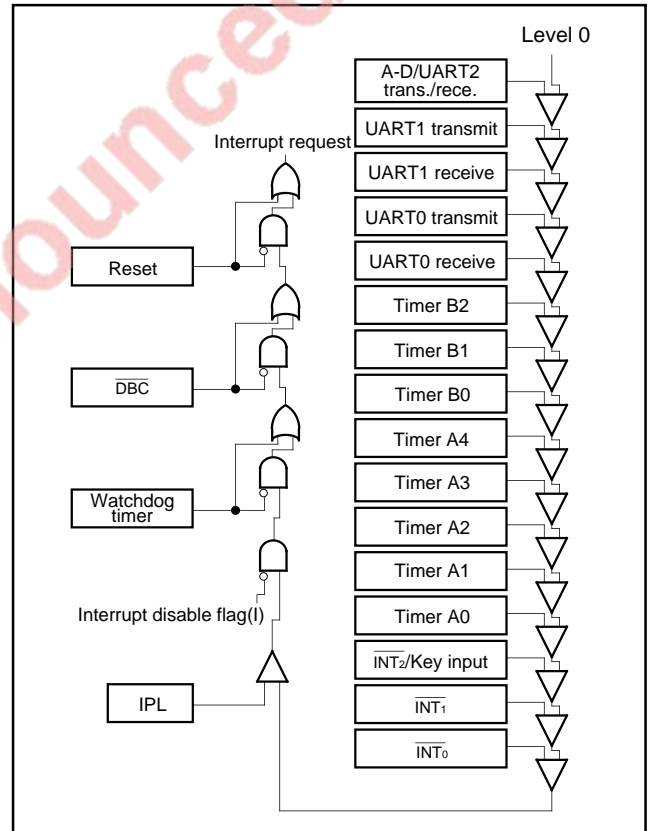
Level 0

A-D/UART2 trans./rece.

UART1 transmit

UART1 receive

UART0 transmit

UART0 receive

Timer B2

Timer B1

Timer B0

Timer A4

Timer A3

Timer A2

Timer A1

Timer A0

$\overline{INT_2}$/Key input

$\overline{INT_1}$

$\overline{INT_0}$

Interrupt request

Reset

$\overline{DBC}$

Watchdog timer

Interrupt disable flag(I)

IPL